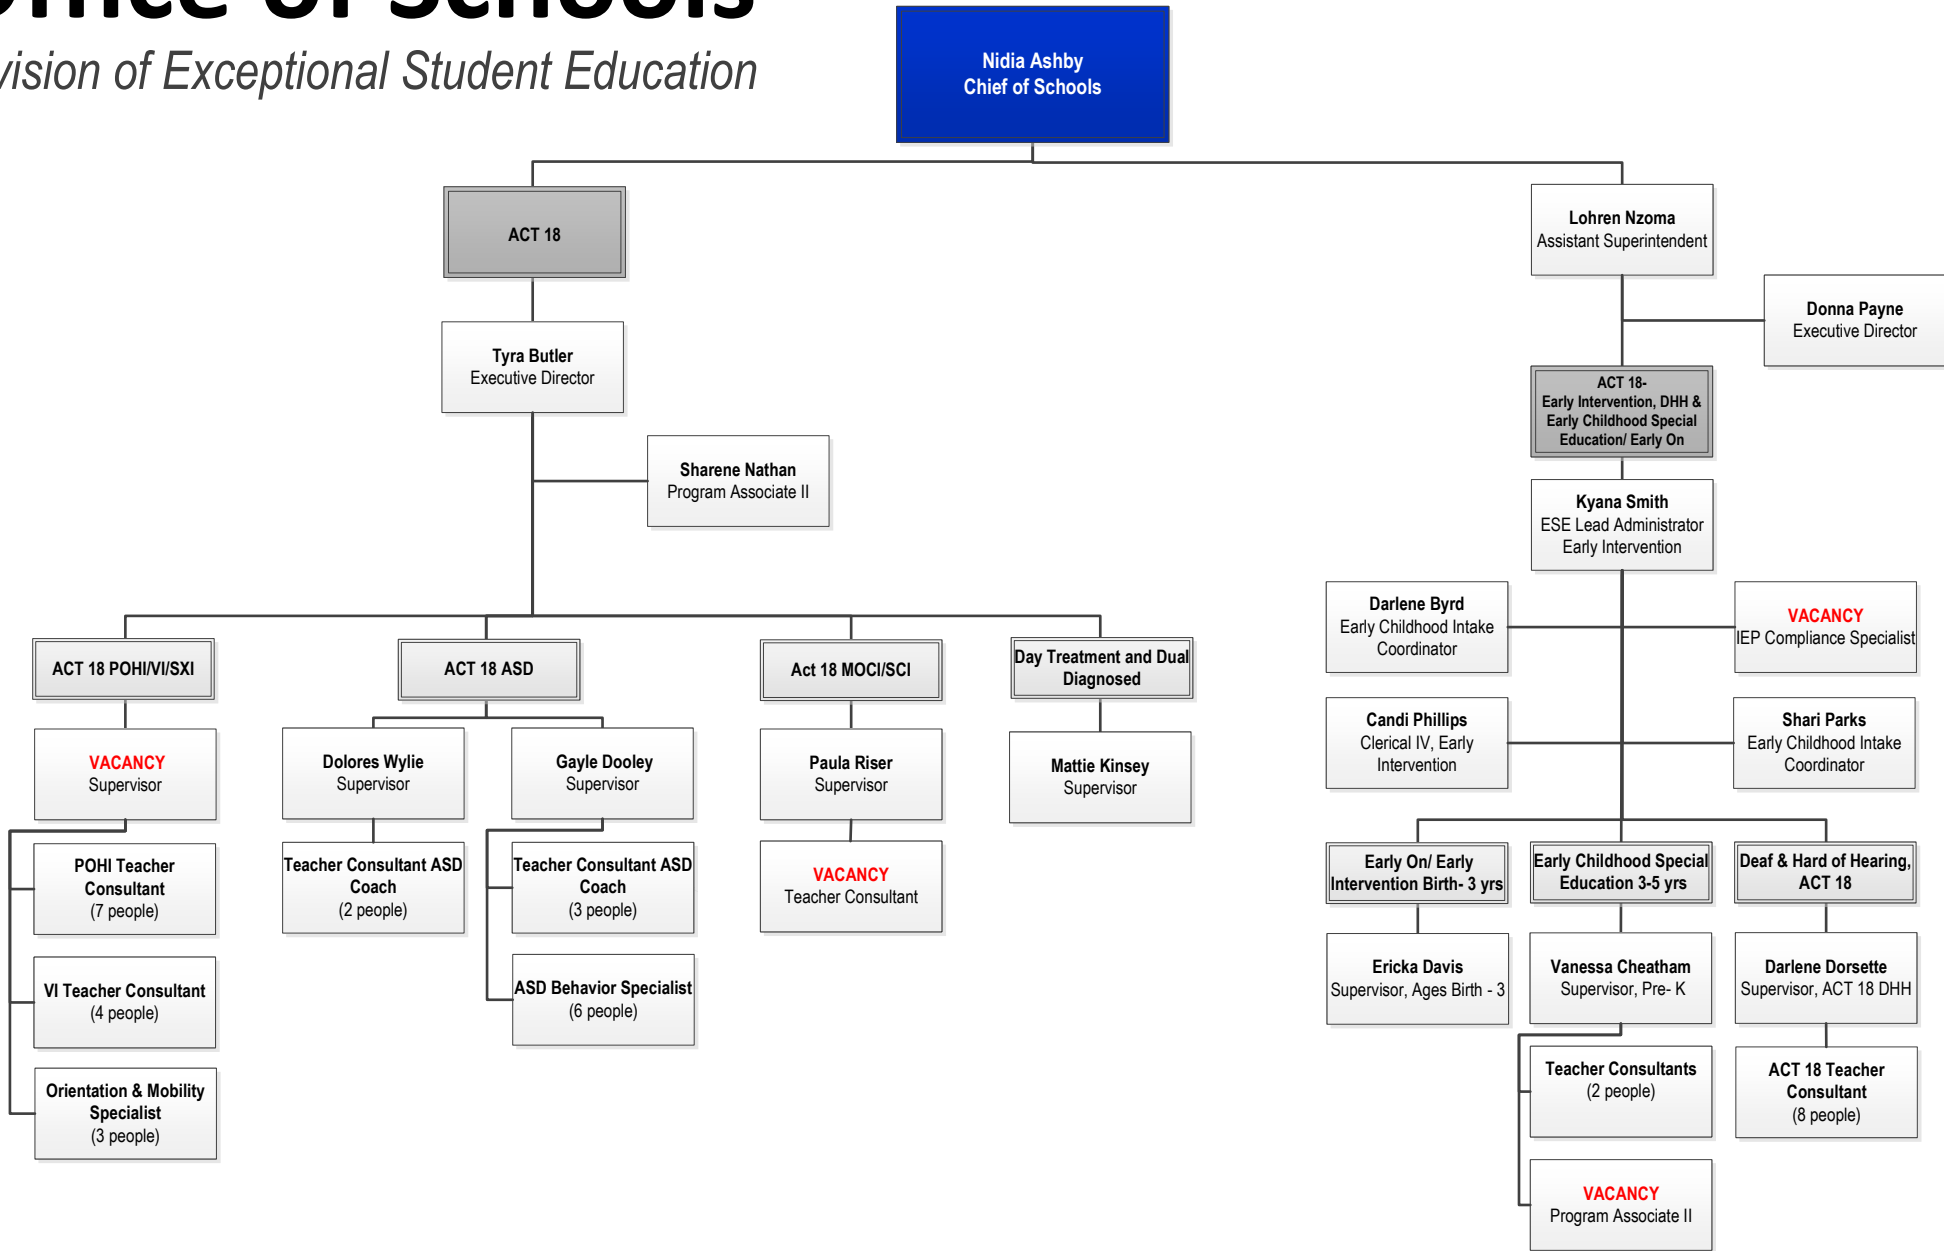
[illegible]ice of Schools

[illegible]vision of Exceptional Student Education

Nidia Ashby
Chief of Schools

ACT 18

Tyra Butler
Executive Director

Sharene Nathan
Program Associate II

ACT 18 POHI/VI/SXI

VACANCY
Supervisor

POHI Teacher Consultant
(7 people)

VI Teacher Consultant
(4 people)

Orientation & Mobility Specialist
(3 people)

ACT 18 ASD

Dolores Wylie
Supervisor

Teacher Consultant ASD Coach
(2 people)

Gayle Dooley
Supervisor

Teacher Consultant ASD Coach
(3 people)

ASD Behavior Specialist
(6 people)

Act 18 MOCI/SCI

Paula Riser
Supervisor

VACANCY
Teacher Consultant

Day Treatment and Dual Diagnosed

Mattie Kinsey
Supervisor

Lohren Nzoma
Assistant Superintendent

Donna Payne
Executive Director

ACT 18-
Early Intervention, DHH & Early Childhood Special Education/ Early On

Kyana Smith
ESE Lead Administrator
Early Intervention

Darlene Byrd
Early Childhood Intake Coordinator

VACANCY
IEP Compliance Specialist

Candi Phillips
Clerical IV, Early Intervention

Shari Parks
Early Childhood Intake Coordinator

Early On/ Early Intervention Birth- 3 yrs

Ericka Davis
Supervisor, Ages Birth - 3

Early Childhood Special Education 3-5 yrs

Vanessa Cheatham
Supervisor, Pre- K

Teacher Consultants
(2 people)

VACANCY
Program Associate II

Deaf & Hard of Hearing, ACT 18

Darlene Dorsette
Supervisor, ACT 18 DHH

ACT 18 Teacher Consultant
(8 people)